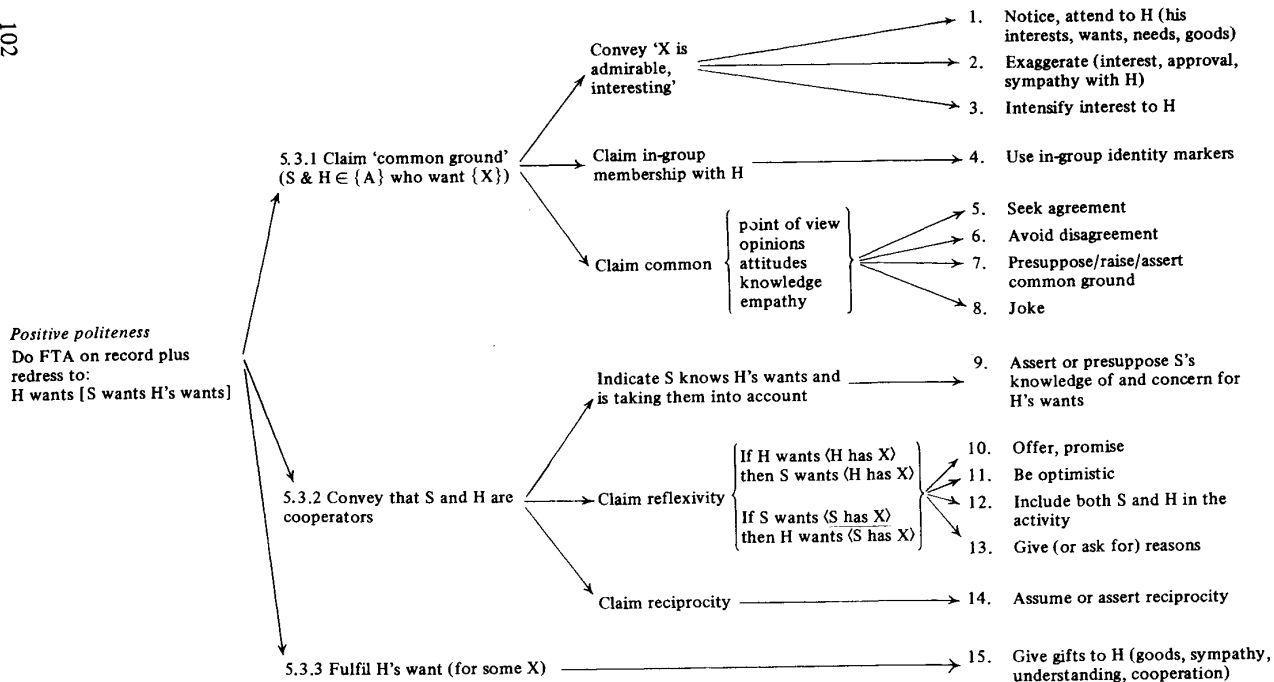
102

Positive politeness
Do FTA on record plus redress to:
H wants [S wants H's wants]

5.3.1 Claim 'common ground' (S & H $\in$ {A} who want {X})

Convey 'X is admirable, interesting'

1. Notice, attend to H (his interests, wants, needs, goods)
2. Exaggerate (interest, approval, sympathy with H)
3. Intensify interest to H

Claim in-group membership with H

4. Use in-group identity markers

Claim common { point of view, opinions, attitudes, knowledge, empathy }

5. Seek agreement
6. Avoid disagreement
7. Presuppose/raise/assert common ground
8. Joke

5.3.2 Convey that S and H are cooperators

Indicate S knows H's wants and is taking them into account

9. Assert or presuppose S's knowledge of and concern for H's wants

Claim reflexivity { If H wants ⟨H has X⟩ then S wants ⟨H has X⟩ / If S wants ⟨S has X⟩ then H wants ⟨S has X⟩ }

10. Offer, promise
11. Be optimistic
12. Include both S and H in the activity
13. Give (or ask for) reasons

Claim reciprocity

14. Assume or assert reciprocity

5.3.3 Fulfil H's want (for some X)

15. Give gifts to H (goods, sympathy, understanding, cooperation)